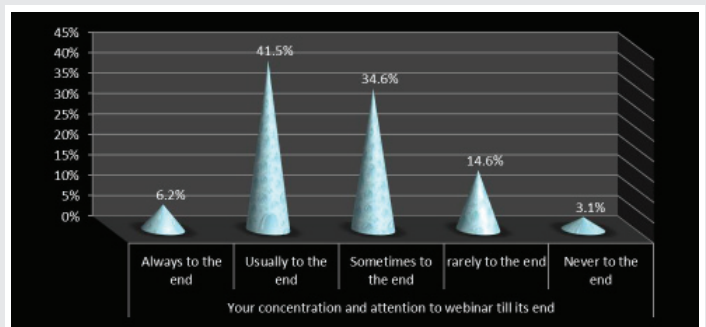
45%
40%
35%
30%
25%
20%
15%
10%
5%
0%

6.2%
41.5%
34.6%
14.6%
3.1%

| Always to the end | Usually to the end | Sometimes to the end | rarely to the end | Never to the end |
|---|---|---|---|---|

Your concentration and attention to webinar till its end